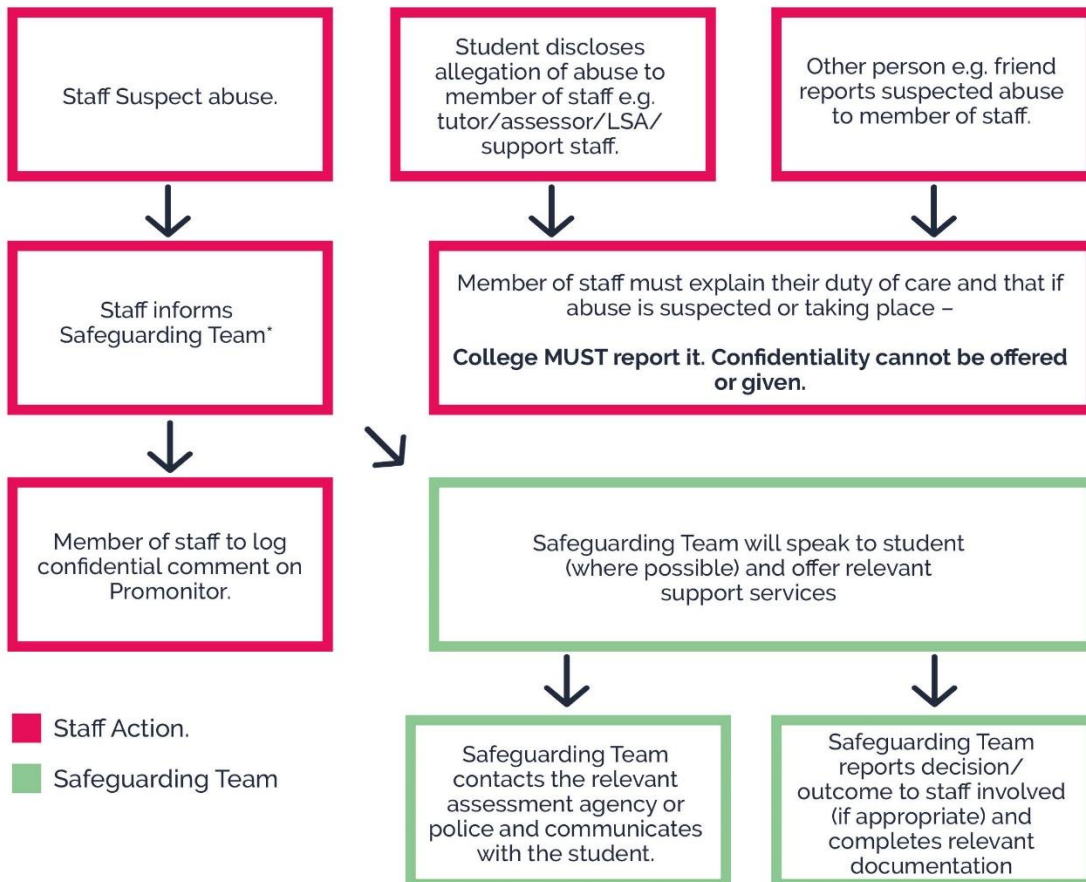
Staff Suspect abuse.

Student discloses allegation of abuse to member of staff e.g. tutor/assessor/LSA/ support staff.

Other person e.g. friend reports suspected abuse to member of staff.

Staff informs Safeguarding Team*

Member of staff must explain their duty of care and that if abuse is suspected or taking place –

**College MUST report it. Confidentiality cannot be offered or given.**

Member of staff to log confidential comment on Promonitor.

Safeguarding Team will speak to student (where possible) and offer relevant support services

Staff Action.

Safeguarding Team

Safeguarding Team contacts the relevant assessment agency or police and communicates with the student.

Safeguarding Team reports decision/ outcome to staff involved (if appropriate) and completes relevant documentation